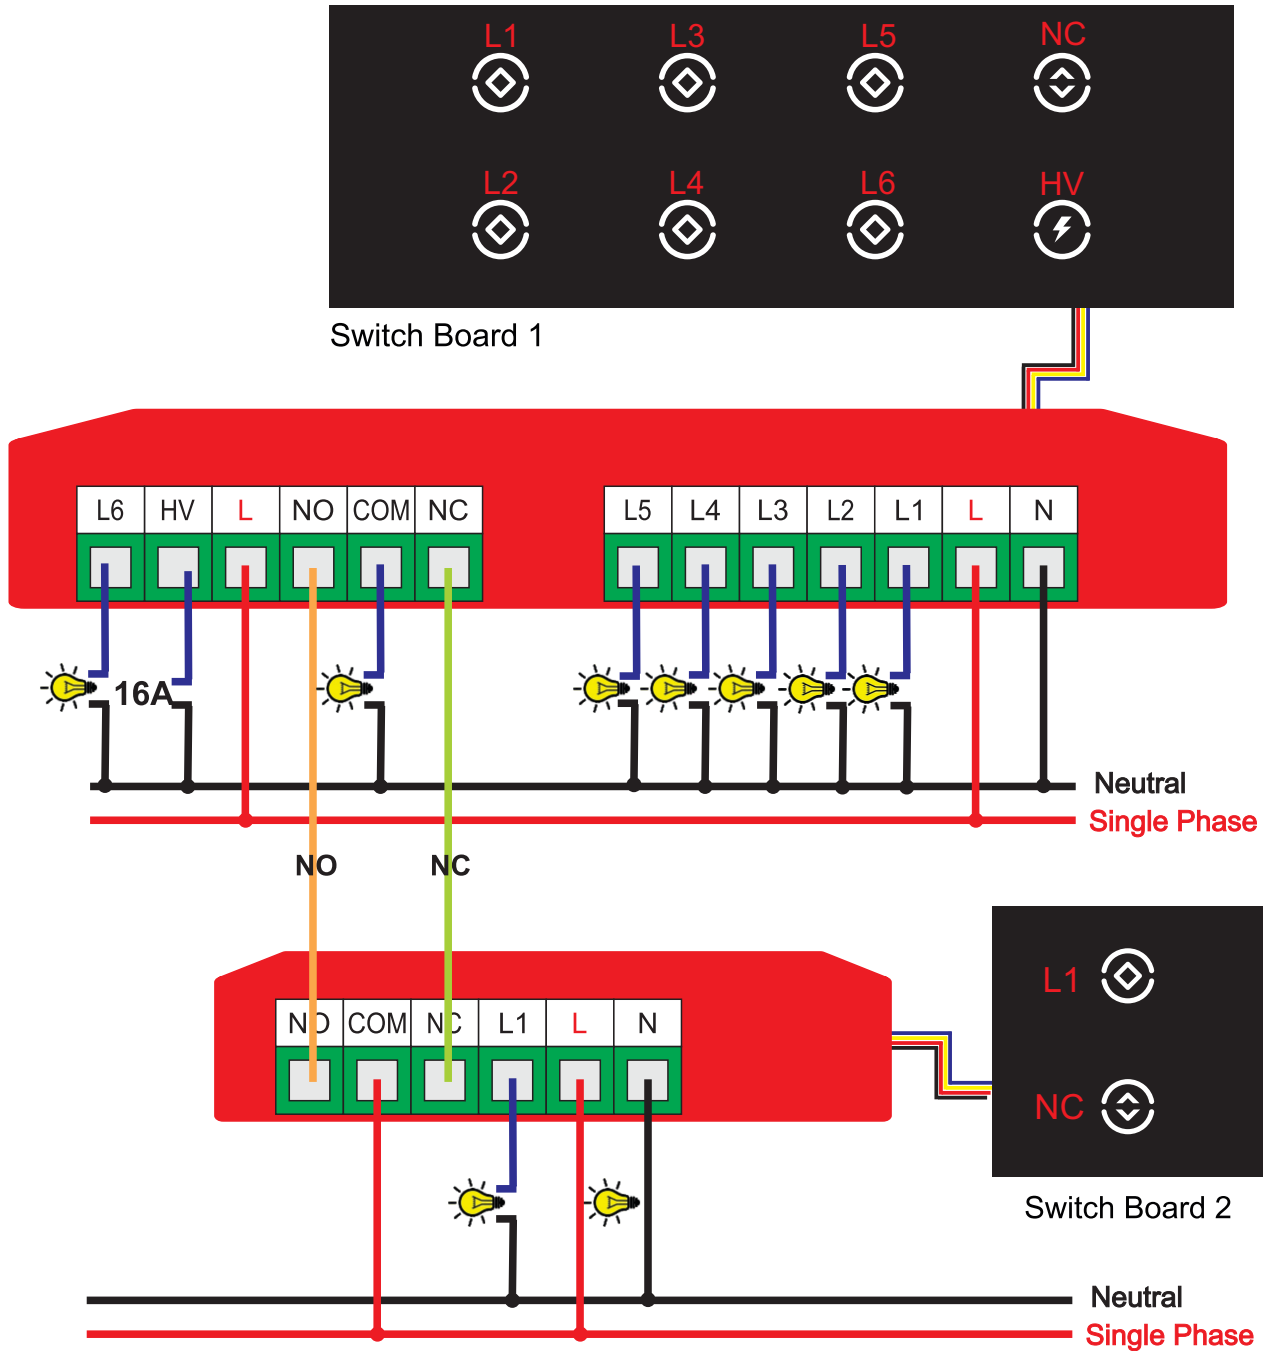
L1 L3 L5 NC
L2 L4 L6 HV

Switch Board 1

| L6 | HV | L | NO | COM | NC |
|---|---|---|---|---|---|

| L5 | L4 | L3 | L2 | L1 | L | N |
|---|---|---|---|---|---|---|

16A

Neutral
Single Phase

NO NC

| NO | COM | NC | L1 | L | N |
|---|---|---|---|---|---|

L1
NC

Switch Board 2

Neutral
Single Phase